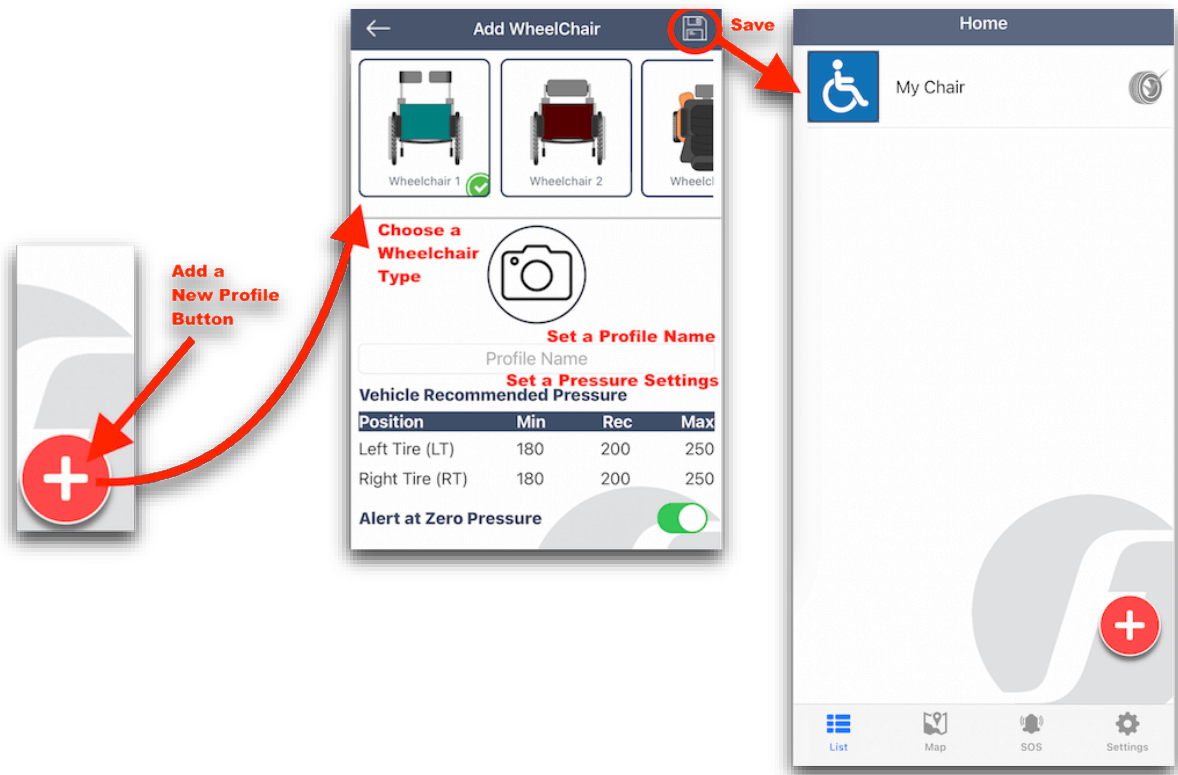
Add a New Profile Button

Add WheelChair

Save

Wheelchair 1

Wheelchair 2

Wheelc

Choose a Wheelchair Type

Set a Profile Name

Profile Name

Set a Pressure Settings

Vehicle Recommended Pressure

| Position | Min | Rec | Max |
|---|---|---|---|
| Left Tire (LT) | 180 | 200 | 250 |
| Right Tire (RT) | 180 | 200 | 250 |

Alert at Zero Pressure

Home

My Chair

List

Map

SOS

Settings